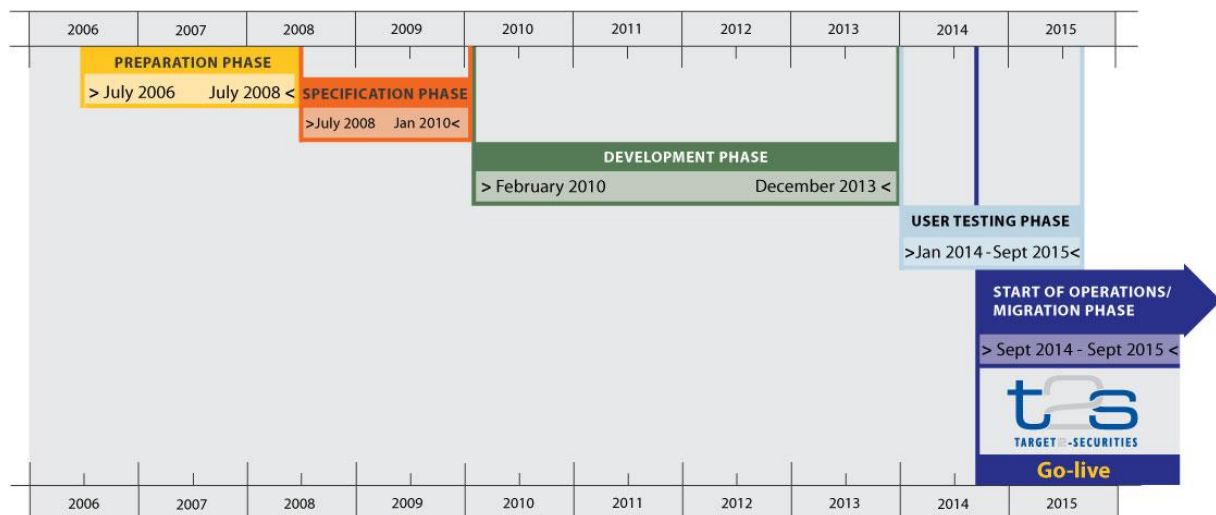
| 2006 | 2007 | 2008 | 2009 | 2010 | 2011 | 2012 | 2013 | 2014 | 2015 |
|---|---|---|---|---|---|---|---|---|---|

PREPARATION PHASE
> July 2006 July 2008 <

SPECIFICATION PHASE
>July 2008 Jan 2010<

DEVELOPMENT PHASE
> February 2010 December 2013 <

USER TESTING PHASE
>Jan 2014 - Sept 2015<

START OF OPERATIONS/ MIGRATION PHASE
> Sept 2014 - Sept 2015 <

t2s
TARGET2-SECURITIES
Go-live

| 2006 | 2007 | 2008 | 2009 | 2010 | 2011 | 2012 | 2013 | 2014 | 2015 |
|---|---|---|---|---|---|---|---|---|---|